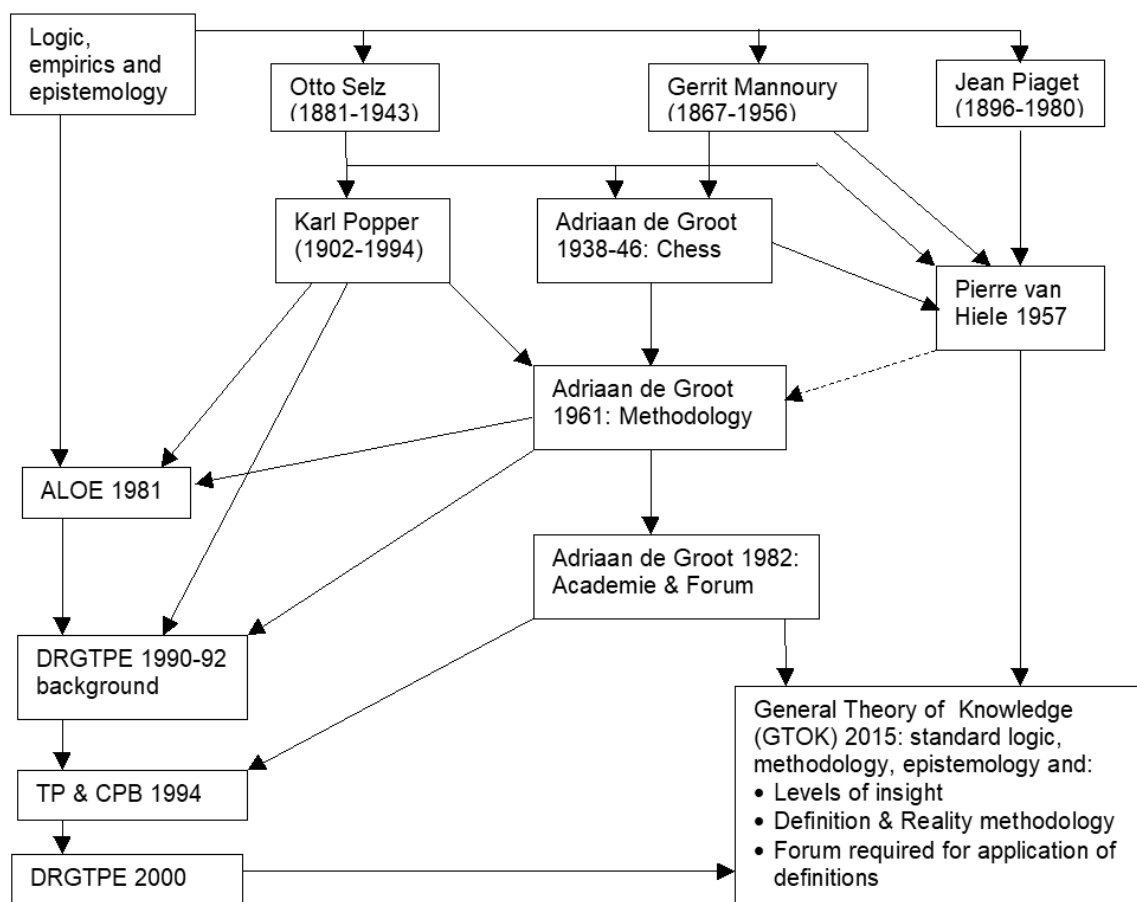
Logic, empirics and epistemology

Otto Selz (1881-1943)

Gerrit Mannoury (1867-1956)

Jean Piaget (1896-1980)

Karl Popper (1902-1994)

Adriaan de Groot 1938-46: Chess

Pierre van Hiele 1957

Adriaan de Groot 1961: Methodology

ALOE 1981

Adriaan de Groot 1982: Academie & Forum

DRGTPE 1990-92 background

TP & CPB 1994

DRGTPE 2000

General Theory of Knowledge (GTOK) 2015: standard logic, methodology, epistemology and:
• Levels of insight
• Definition & Reality methodology
• Forum required for application of definitions